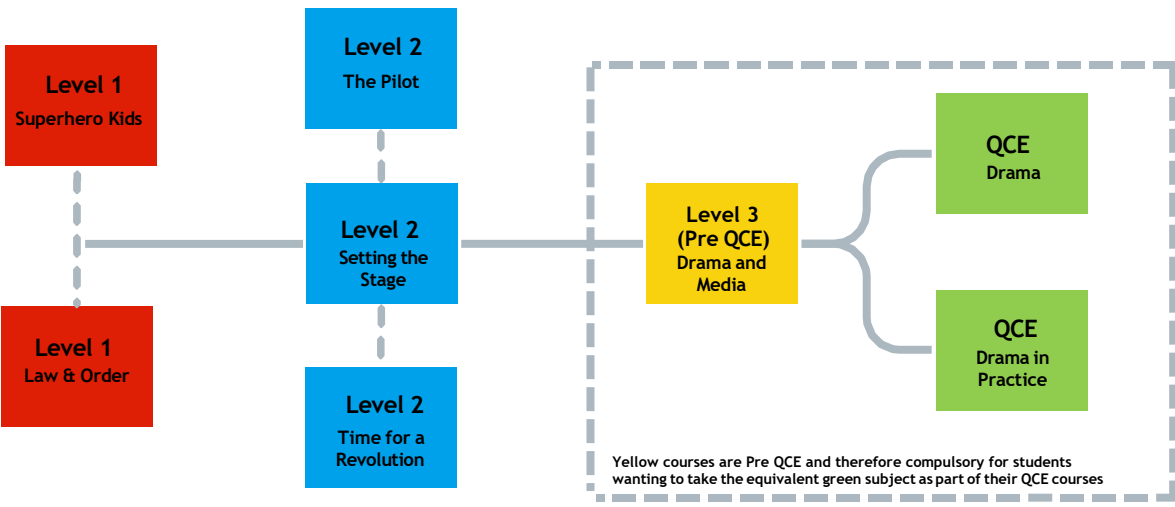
Level 1
Superhero Kids

Level 1
Law & Order

Level 2
The Pilot

Level 2
Setting the Stage

Level 2
Time for a Revolution

Level 3
(Pre QCE)
Drama and Media

QCE
Drama

QCE
Drama in Practice

Yellow courses are Pre QCE and therefore compulsory for students wanting to take the equivalent green subject as part of their QCE courses